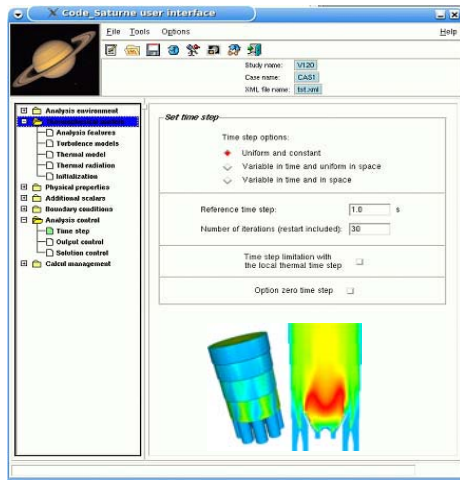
Code_Saturne user interface

File Tools Options Help

Study name: V120
Case name: CAS1
XML file name: tst.xml

Analysis environment
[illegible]
Analysis features
Turbulence models
Thermal model
Thermal radiation
Initialization
Physical properties
Additional scalars
Boundary conditions
Analysis control
Time step
Output control
Solution control
Calcul management

Set time step

Time step options:
Uniform and constant
Variable in time and uniform in space
Variable in time and in space

Reference time step: 1.0 s
Number of iterations (restart included): 30

Time step limitation with the local thermal time step

Option zero time step